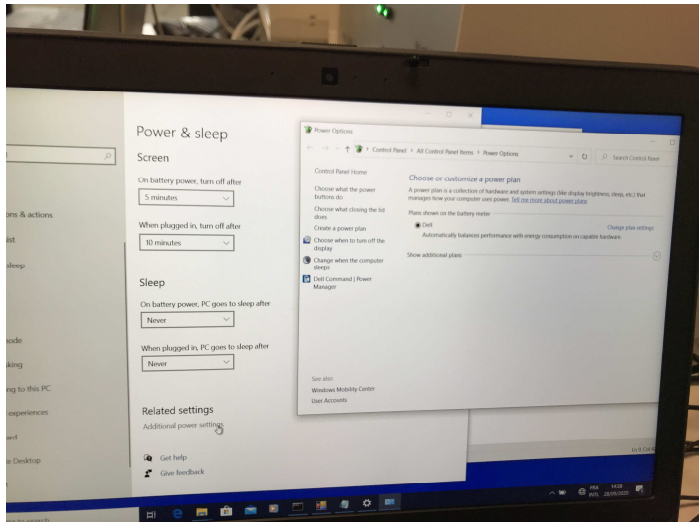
ons & actions

ist

sleep

node

king

ng to this PC

experiences

e Desktop

Power & sleep

Screen

On battery power, turn off after

5 minutes

When plugged in, turn off after

10 minutes

Sleep

On battery power, PC goes to sleep after

Never

When plugged in, PC goes to sleep after

Never

Related settings

Additional power settings

Get help

Give feedback

Power Options

Control Panel > All Control Panel Items > Power Options

Search Control Panel

Control Panel Home

Choose what the power buttons do

Choose what closing the lid does

Create a power plan

Choose when to turn off the display

Change when the computer sleeps

Dell Command | Power Manager

Choose or customize a power plan

A power plan is a collection of hardware and system settings (like display brightness, sleep, etc.) that manages how your computer uses power. Tell me more about power plans

Plans shown on the battery meter

Dell

Change plan settings

Automatically balances performance with energy consumption on capable hardware.

Show additional plans

See also

Windows Mobility Center

User Accounts

FRA
INTL
14:28
28/05/2020